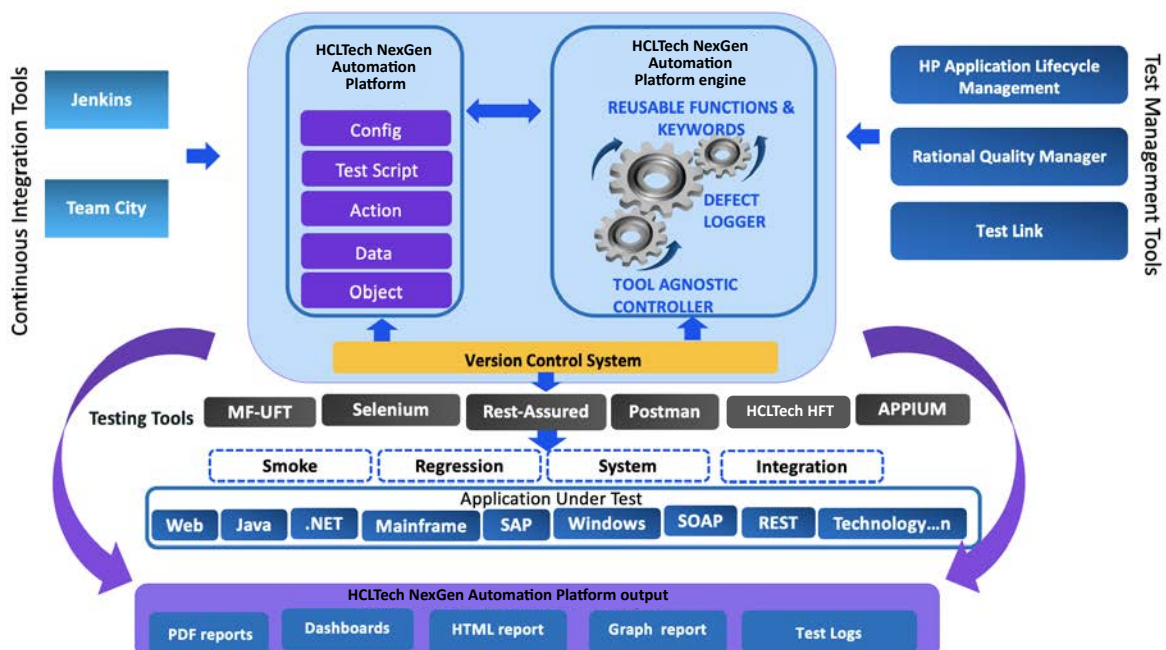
Continuous Integration Tools

Jenkins

Team City

HCLTech NexGen Automation Platform

Config

Test Script

Action

Data

Object

HCLTech NexGen Automation Platform engine

REUSABLE FUNCTIONS & KEYWORDS

DEFECT LOGGER

TOOL AGNOSTIC CONTROLLER

Test Management Tools

HP Application Lifecycle Management

Rational Quality Manager

Test Link

Version Control System

Testing Tools

MF-UFT

Selenium

Rest-Assured

Postman

HCLTech HFT

APPIUM

Smoke

Regression

System

Integration

Application Under Test

Web

Java

.NET

Mainframe

SAP

Windows

SOAP

REST

Technology…n

HCLTech NexGen Automation Platform output

PDF reports

Dashboards

HTML report

Graph report

Test Logs